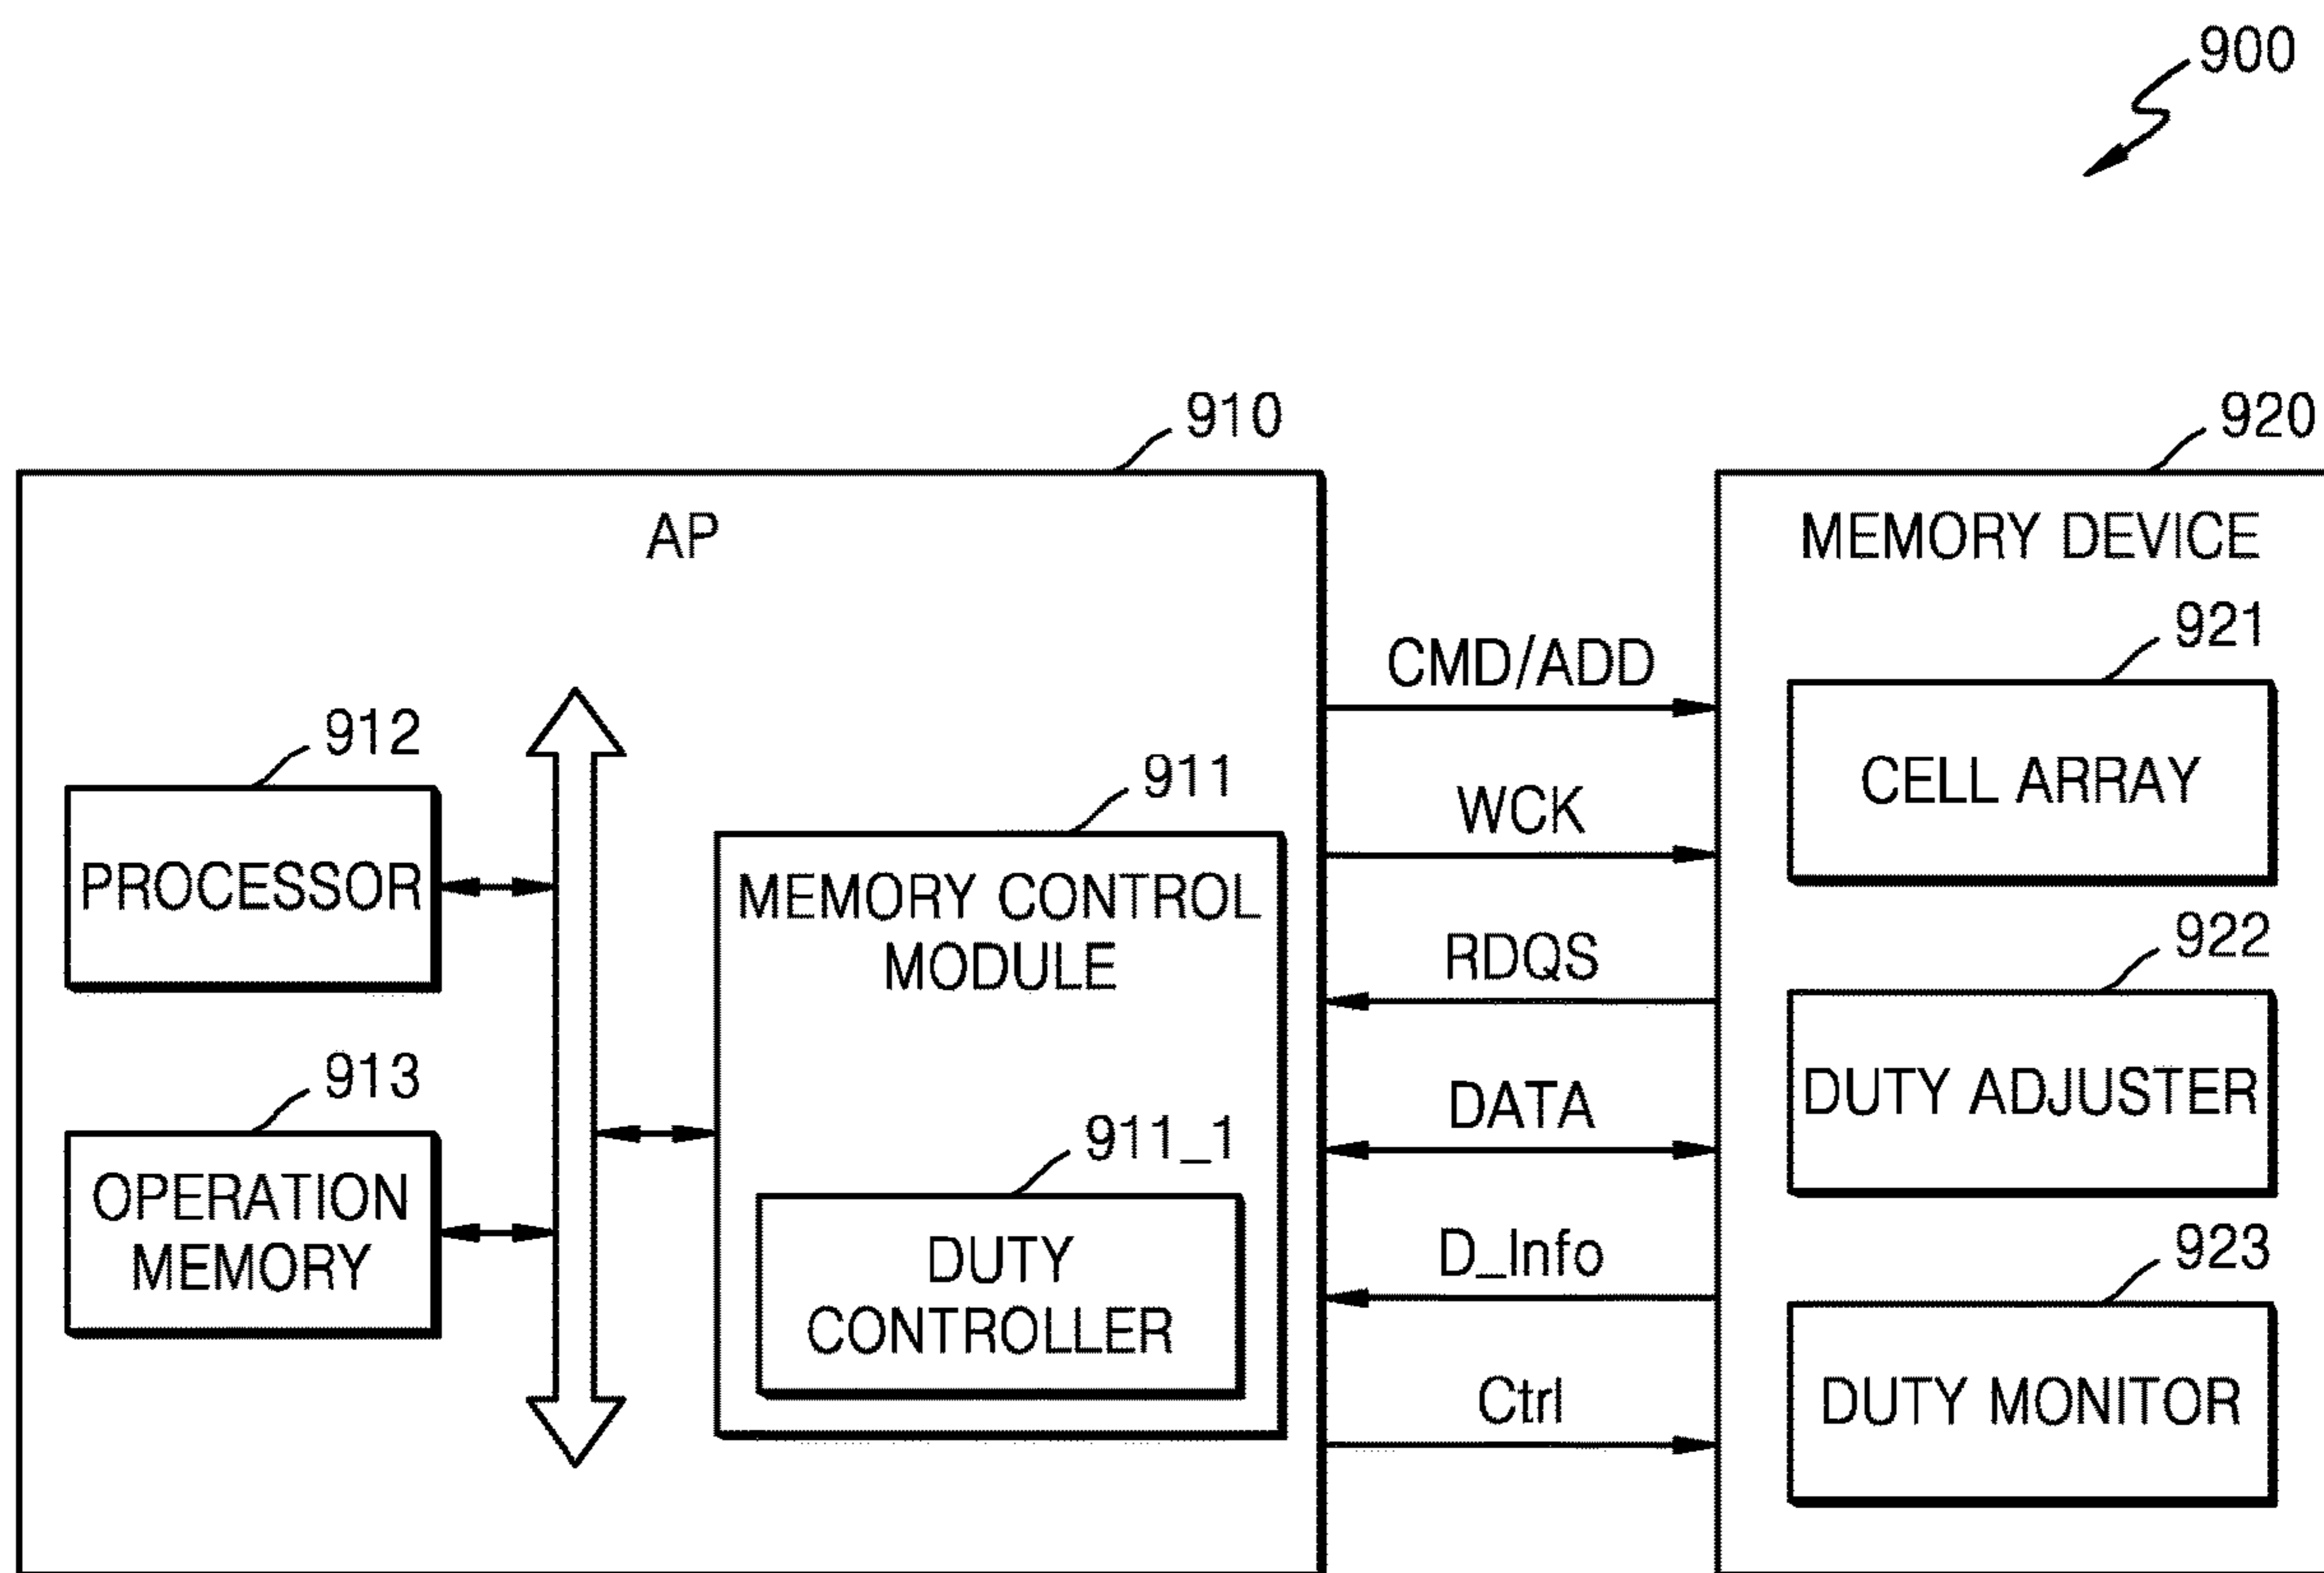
900

910

AP

912

PROCESSOR

913

OPERATION MEMORY

911

MEMORY CONTROL MODULE

911_1

DUTY CONTROLLER

CMD/ADD

WCK

RDQS

DATA

D_Info

Ctrl

920

MEMORY DEVICE

921

CELL ARRAY

922

DUTY ADJUSTER

923

DUTY MONITOR